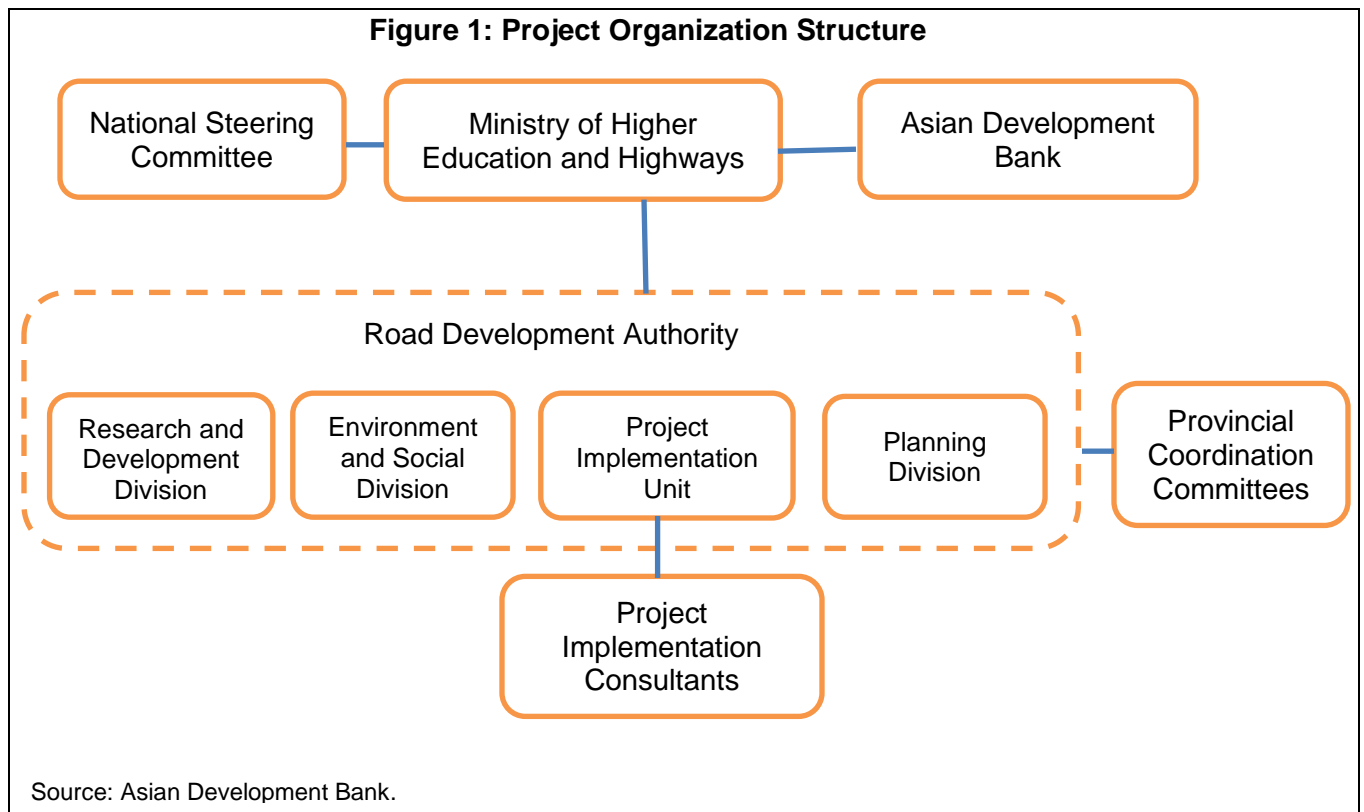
**Figure 1: Project Organization Structure**

National Steering Committee

Ministry of Higher Education and Highways

Asian Development Bank

Road Development Authority

Research and Development Division

Environment and Social Division

Project Implementation Unit

Planning Division

Provincial Coordination Committees

Project Implementation Consultants

Source: Asian Development Bank.